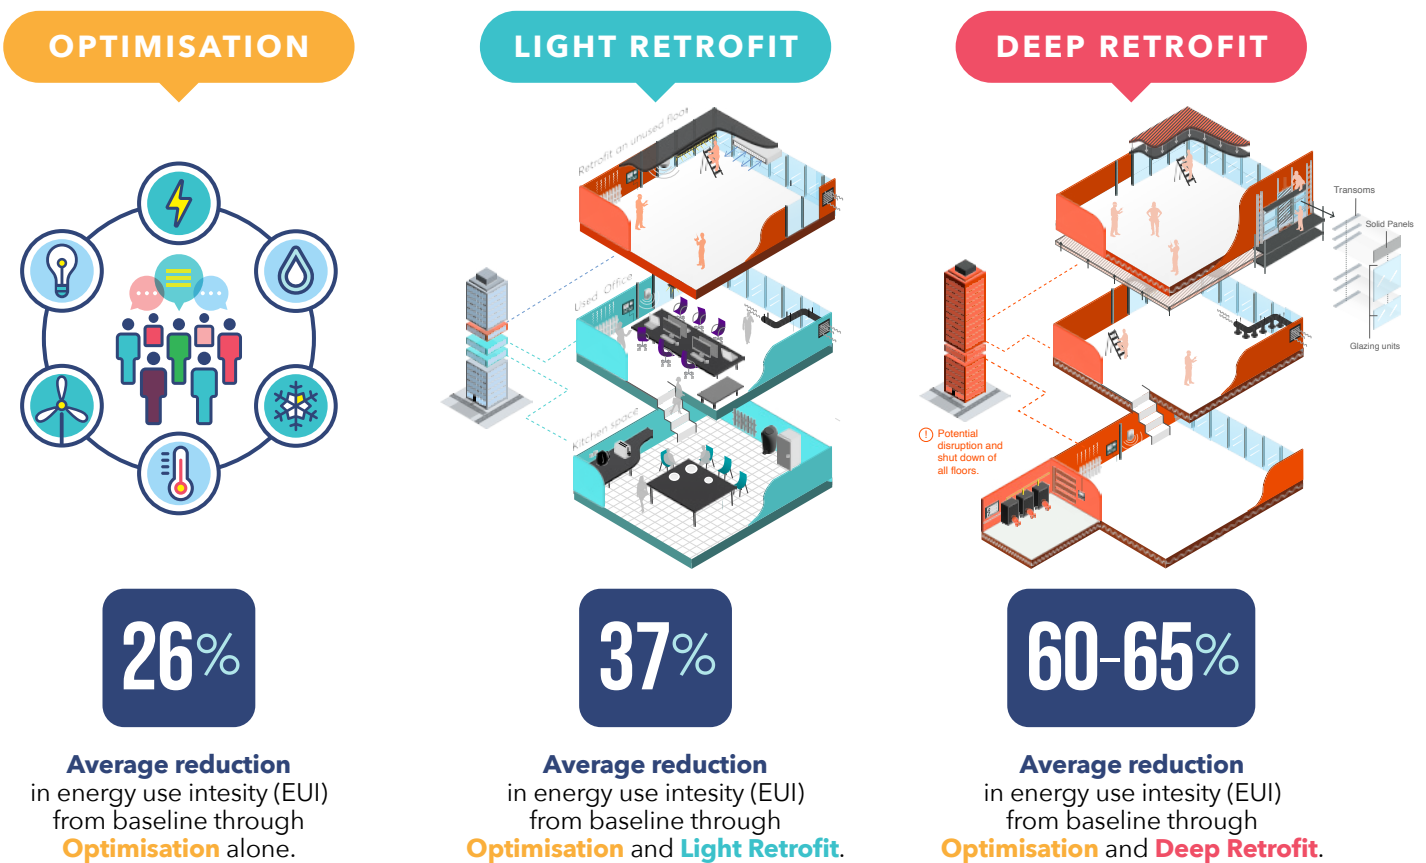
OPTIMISATION

LIGHT RETROFIT

DEEP RETROFIT

Retrofit an unused floor

Used Office

Kitchen space

Transoms

Solid Panels

Glazing units

Potential disruption and shut down of all floors.

26%

Average reduction in energy use intesity (EUI) from baseline through Optimisation alone.

37%

Average reduction in energy use intesity (EUI) from baseline through Optimisation and Light Retrofit.

60-65%

Average reduction in energy use intesity (EUI) from baseline through Optimisation and Deep Retrofit.